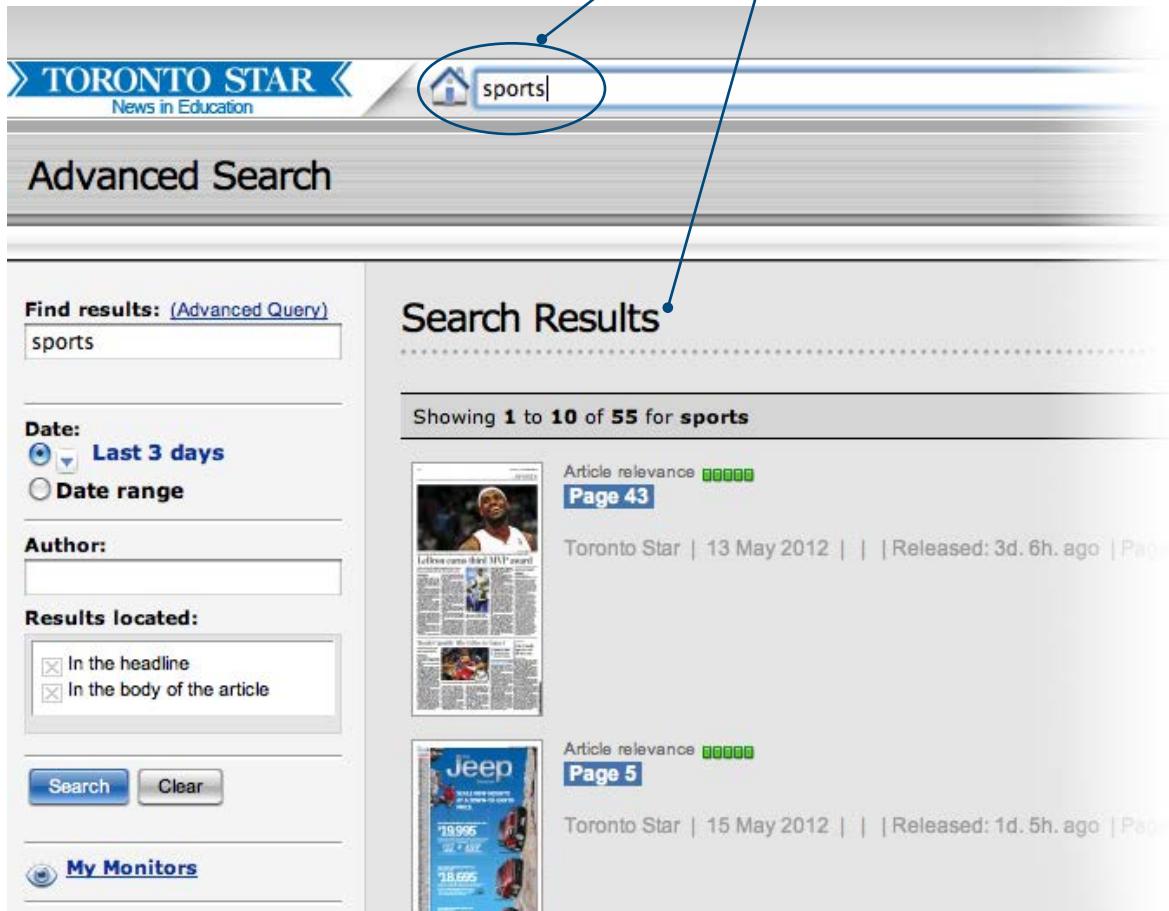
TORONTO STAR
News in Education

sports

Advanced Search

Find results: (Advanced Query)
sports

Date:
Last 3 days
Date range

Author:

Results located:
In the headline
In the body of the article

Search Clear

My Monitors

Search Results

Showing **1** to **10** of **55** for **sports**

Article relevance
Page 43
LeBron earns third MVP award
Toronto Star | 13 May 2012 | | | Released: 3d. 6h. ago | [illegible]

Article relevance
Page 5
Jeep
Toronto Star | 15 May 2012 | | | Released: 1d. 5h. ago | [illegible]